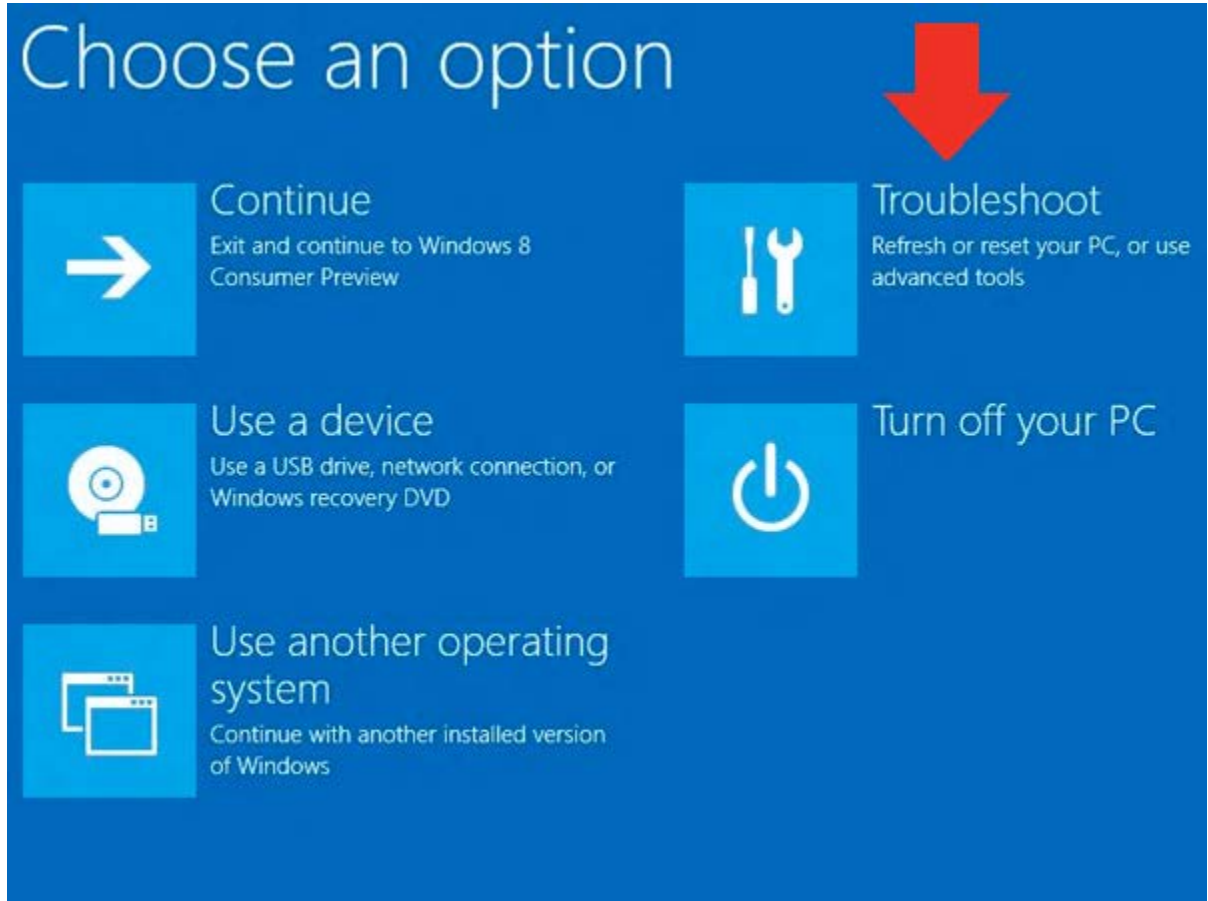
Choose an option

Continue
Exit and continue to Windows 8 Consumer Preview

Use a device
Use a USB drive, network connection, or Windows recovery DVD

Use another operating system
Continue with another installed version of Windows

Troubleshoot
Refresh or reset your PC, or use advanced tools

Turn off your PC